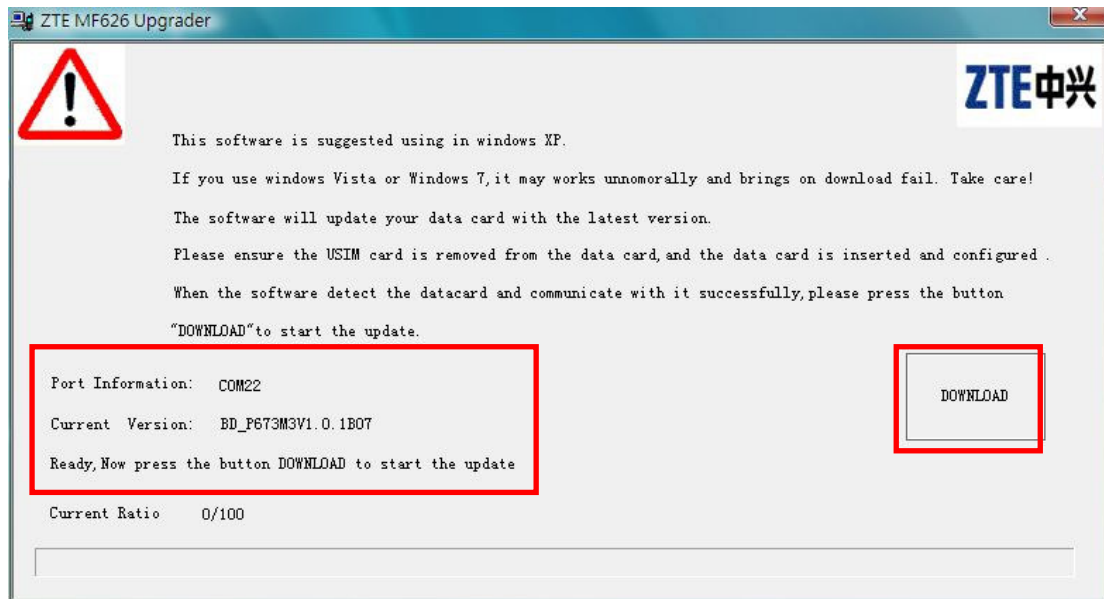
ZTE MF626 Upgrader

ZTE中兴

This software is suggested using in windows XP.

If you use windows Vista or Windows 7,it may works unnomorally and brings on download fail. Take care!

The software will update your data card with the latest version.

Please ensure the USIM card is removed from the data card,and the data card is inserted and configured .

When the software detect the datacard and communicate with it successfully,please press the button "DOWNLOAD"to start the update.

Port Information: COM22

Current Version: BD_P673M3V1.0.1B07

Ready,Now press the button DOWNLOAD to start the update

DOWNLOAD

Current Ratio 0/100